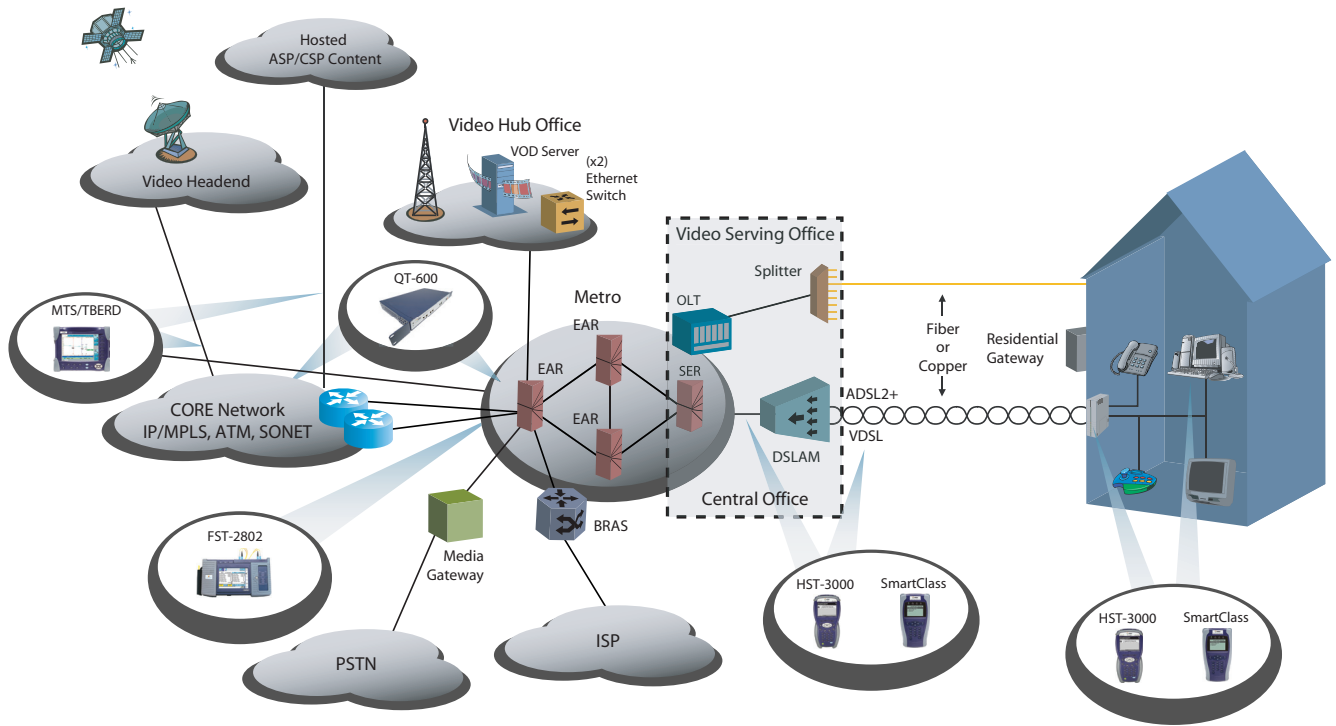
Hosted
ASP/CSP Content

Video Headend

Video Hub Office

VOD Server

(x2)
Ethernet
Switch

Video Serving Office

Splitter

QT-600

MTS/TBERD

Metro

EAR

OLT

EAR

SER

EAR

Fiber
or
Copper

Residential
Gateway

CORE Network
IP/MPLS, ATM, SONET

ADSL2+

VDSL

DSLAM

Central Office

FST-2802

Media
Gateway

BRAS

HST-3000

SmartClass

PSTN

ISP

HST-3000

SmartClass